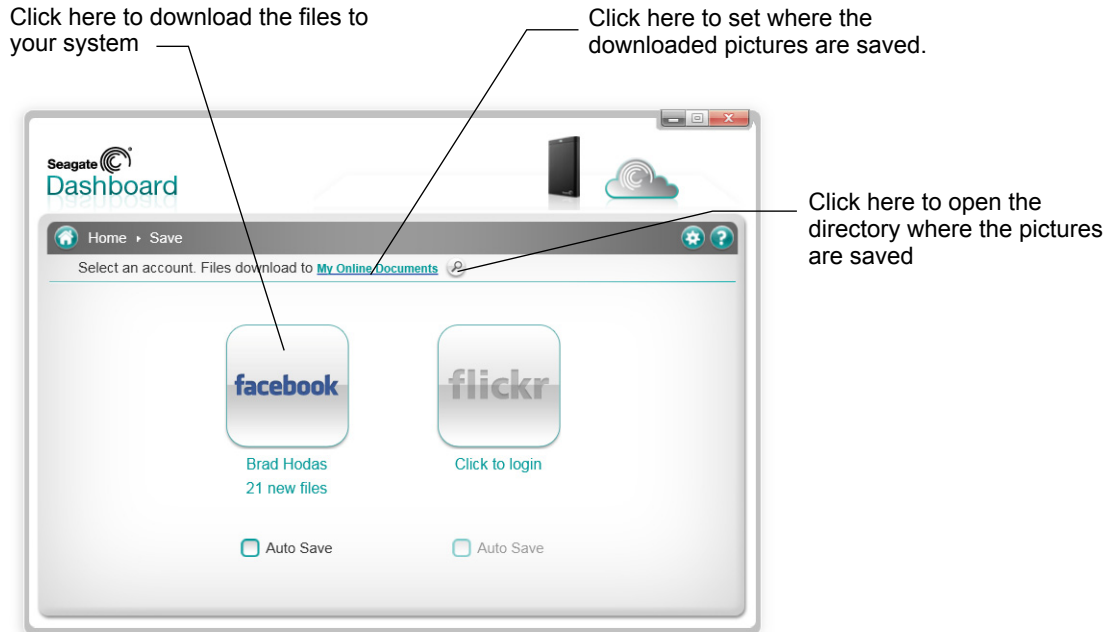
Click here to download the files to your system

Click here to set where the downloaded pictures are saved.

Click here to open the directory where the pictures are saved

Seagate
Dashboard

Home ▸ Save

Select an account. Files download to My Online Documents

facebook
Brad Hodas
21 new files

flickr
Click to login

Auto Save

Auto Save